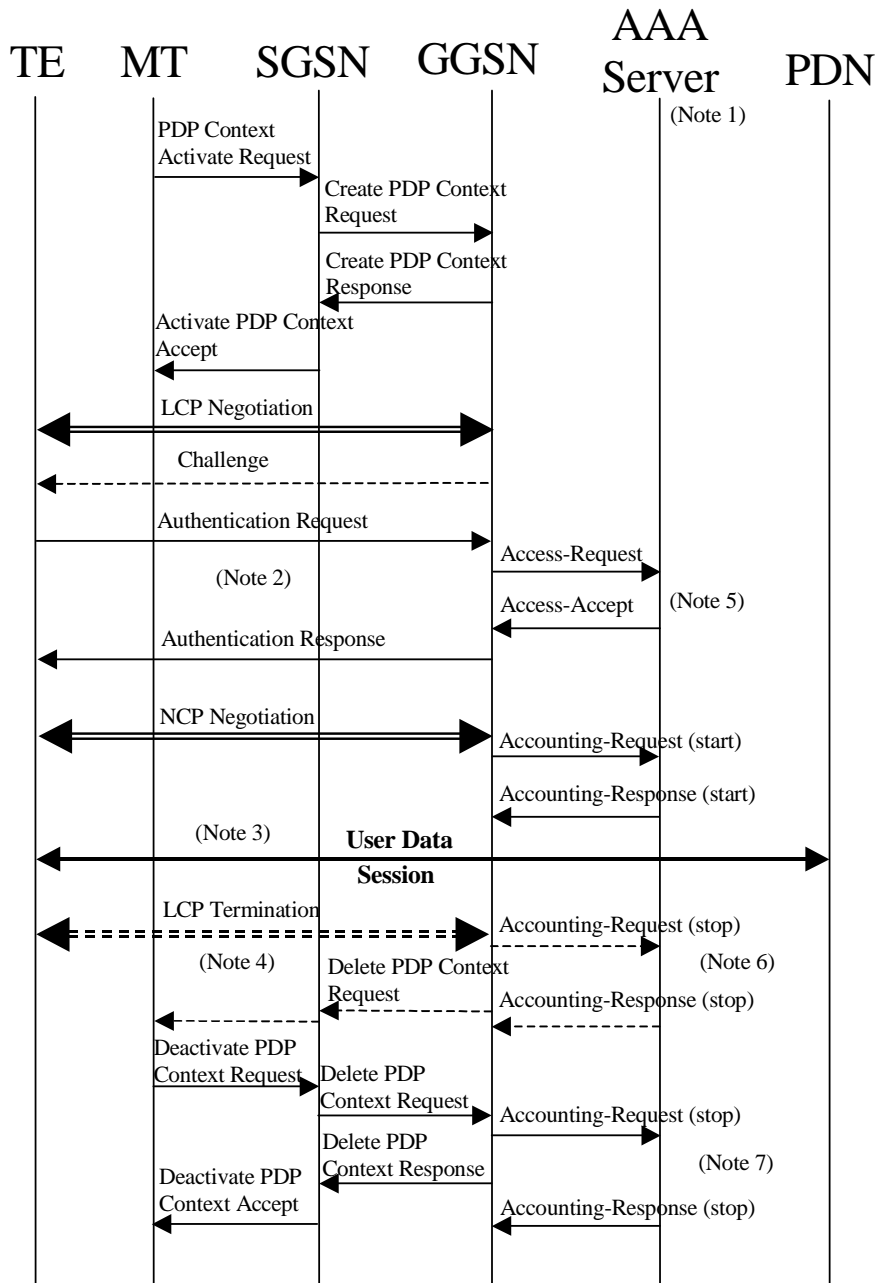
TE MT SGSN GGSN AAA Server PDN

(Note 1)

PDP Context Activate Request

Create PDP Context Request

Create PDP Context Response

Activate PDP Context Accept

LCP Negotiation

Challenge

Authentication Request

Access-Request

(Note 2)

Access-Accept

(Note 5)

Authentication Response

NCP Negotiation

Accounting-Request (start)

Accounting-Response (start)

(Note 3)

**User Data Session**

LCP Termination

Accounting-Request (stop)

(Note 4)

Delete PDP Context Request

(Note 6)

Accounting-Response (stop)

Deactivate PDP Context Request

Delete PDP Context Request

Accounting-Request (stop)

Delete PDP Context Response

(Note 7)

Deactivate PDP Context Accept

Accounting-Response (stop)